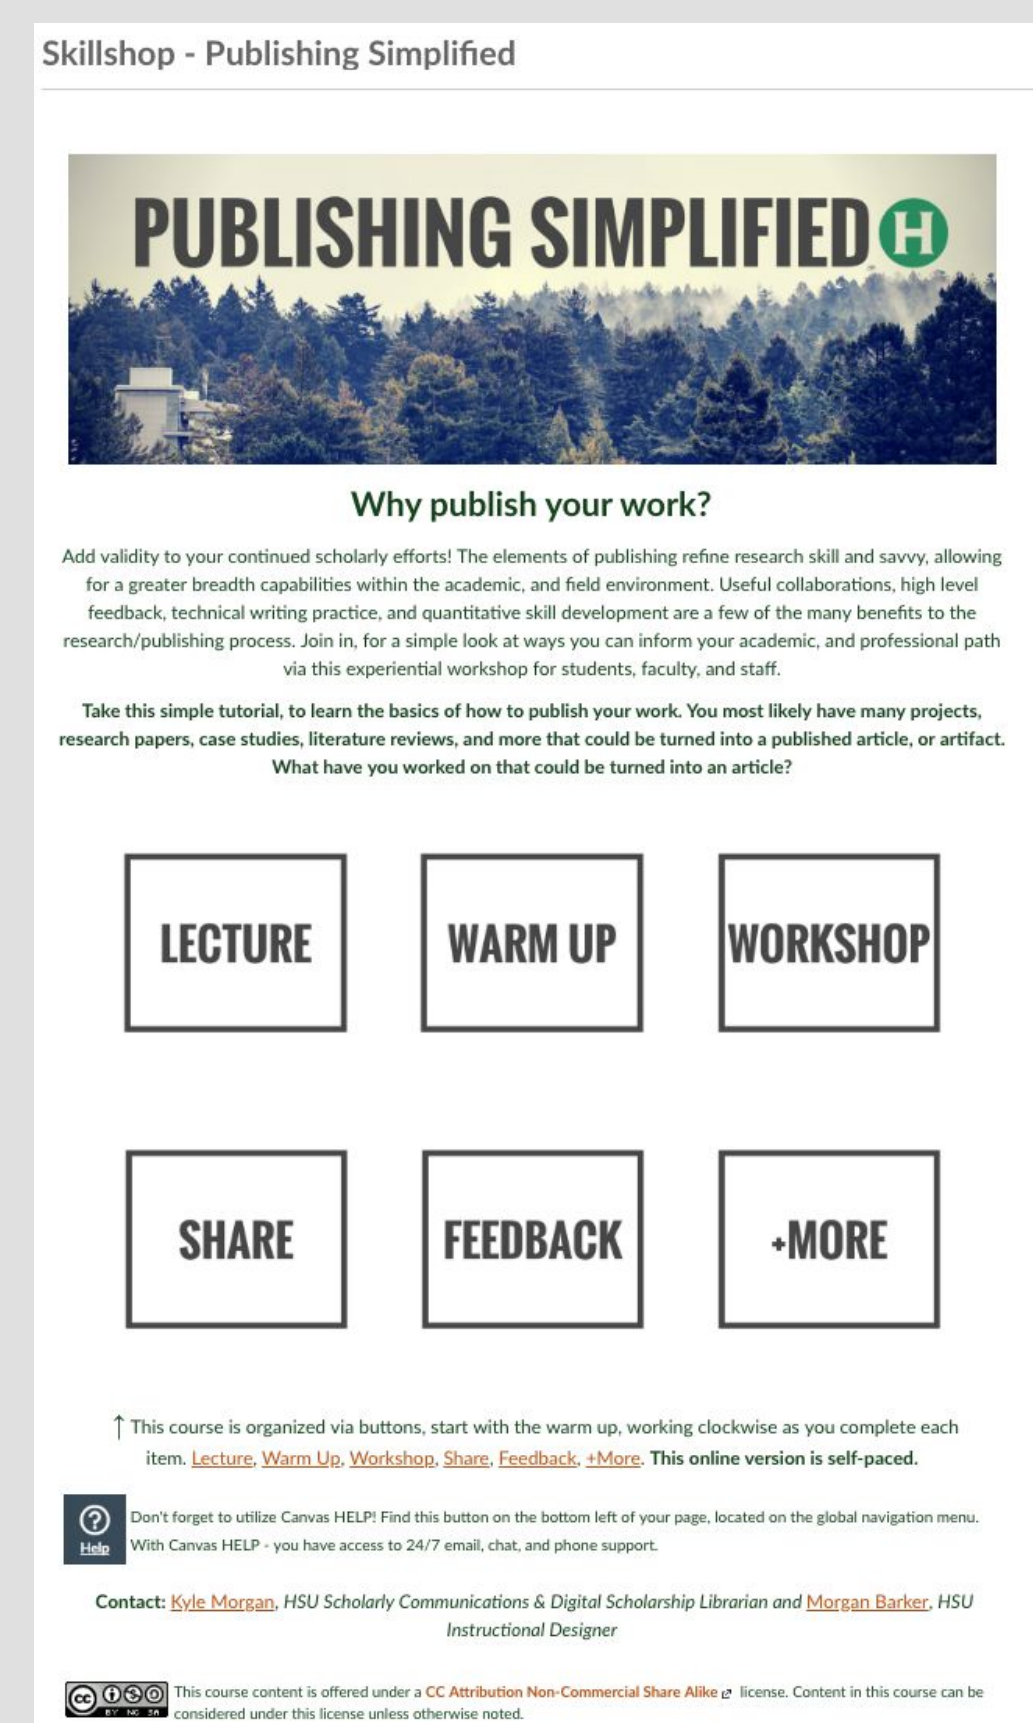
Skillshop - Publishing Simplified

PUBLISHING SIMPLIFIED H

Why publish your work?

Add validity to your continued scholarly efforts! The elements of publishing refine research skill and savvy, allowing for a greater breadth capabilities within the academic, and field environment. Useful collaborations, high level feedback, technical writing practice, and quantitative skill development are a few of the many benefits to the research/publishing process. Join in, for a simple look at ways you can inform your academic, and professional path via this experiential workshop for students, faculty, and staff.

Take this simple tutorial, to learn the basics of how to publish your work. You most likely have many projects, research papers, case studies, literature reviews, and more that could be turned into a published article, or artifact. What have you worked on that could be turned into an article?

LECTURE

WARM UP

WORKSHOP

SHARE

FEEDBACK

+MORE

↑ This course is organized via buttons, start with the warm up, working clockwise as you complete each item. Lecture, Warm Up, Workshop, Share, Feedback, +More. This online version is self-paced.

Help

Don't forget to utilize Canvas HELP! Find this button on the bottom left of your page, located on the global navigation menu. With Canvas HELP - you have access to 24/7 email, chat, and phone support.

Contact: Kyle Morgan, HSU Scholarly Communications & Digital Scholarship Librarian and Morgan Barker, HSU Instructional Designer

BY NC SA

This course content is offered under a CC Attribution Non-Commercial Share Alike license. Content in this course can be considered under this license unless otherwise noted.